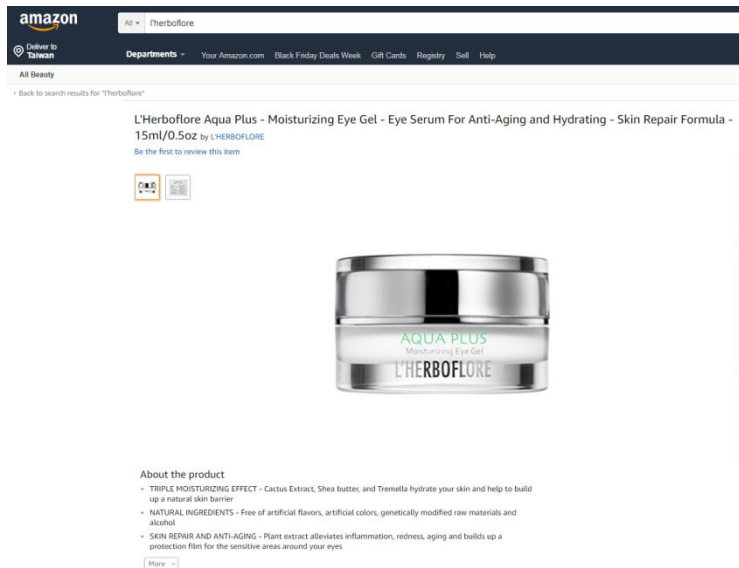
amazon

All l'herboflore

Deliver to Taiwan

Departments Your Amazon.com Black Friday Deals Week Gift Cards Registry Sell Help

All Beauty

‹ Back to search results for "l'herboflore"

L'Herboflore Aqua Plus - Moisturizing Eye Gel - Eye Serum For Anti-Aging and Hydrating - Skin Repair Formula - 15ml/0.5oz by L'HERBOFLORE

Be the first to review this item

AQUA PLUS
Moisturizing Eye Gel
L'HERBOFLORE

About the product

- TRIPLE MOISTURIZING EFFECT - Cactus Extract, Shea butter, and Tremella hydrate your skin and help to build up a natural skin barrier
- NATURAL INGREDIENTS - Free of artificial flavors, artificial colors, genetically modified raw materials and alcohol
- SKIN REPAIR AND ANTI-AGING - Plant extract alleviates inflammation, redness, aging and builds up a protection film for the sensitive areas around your eyes

More